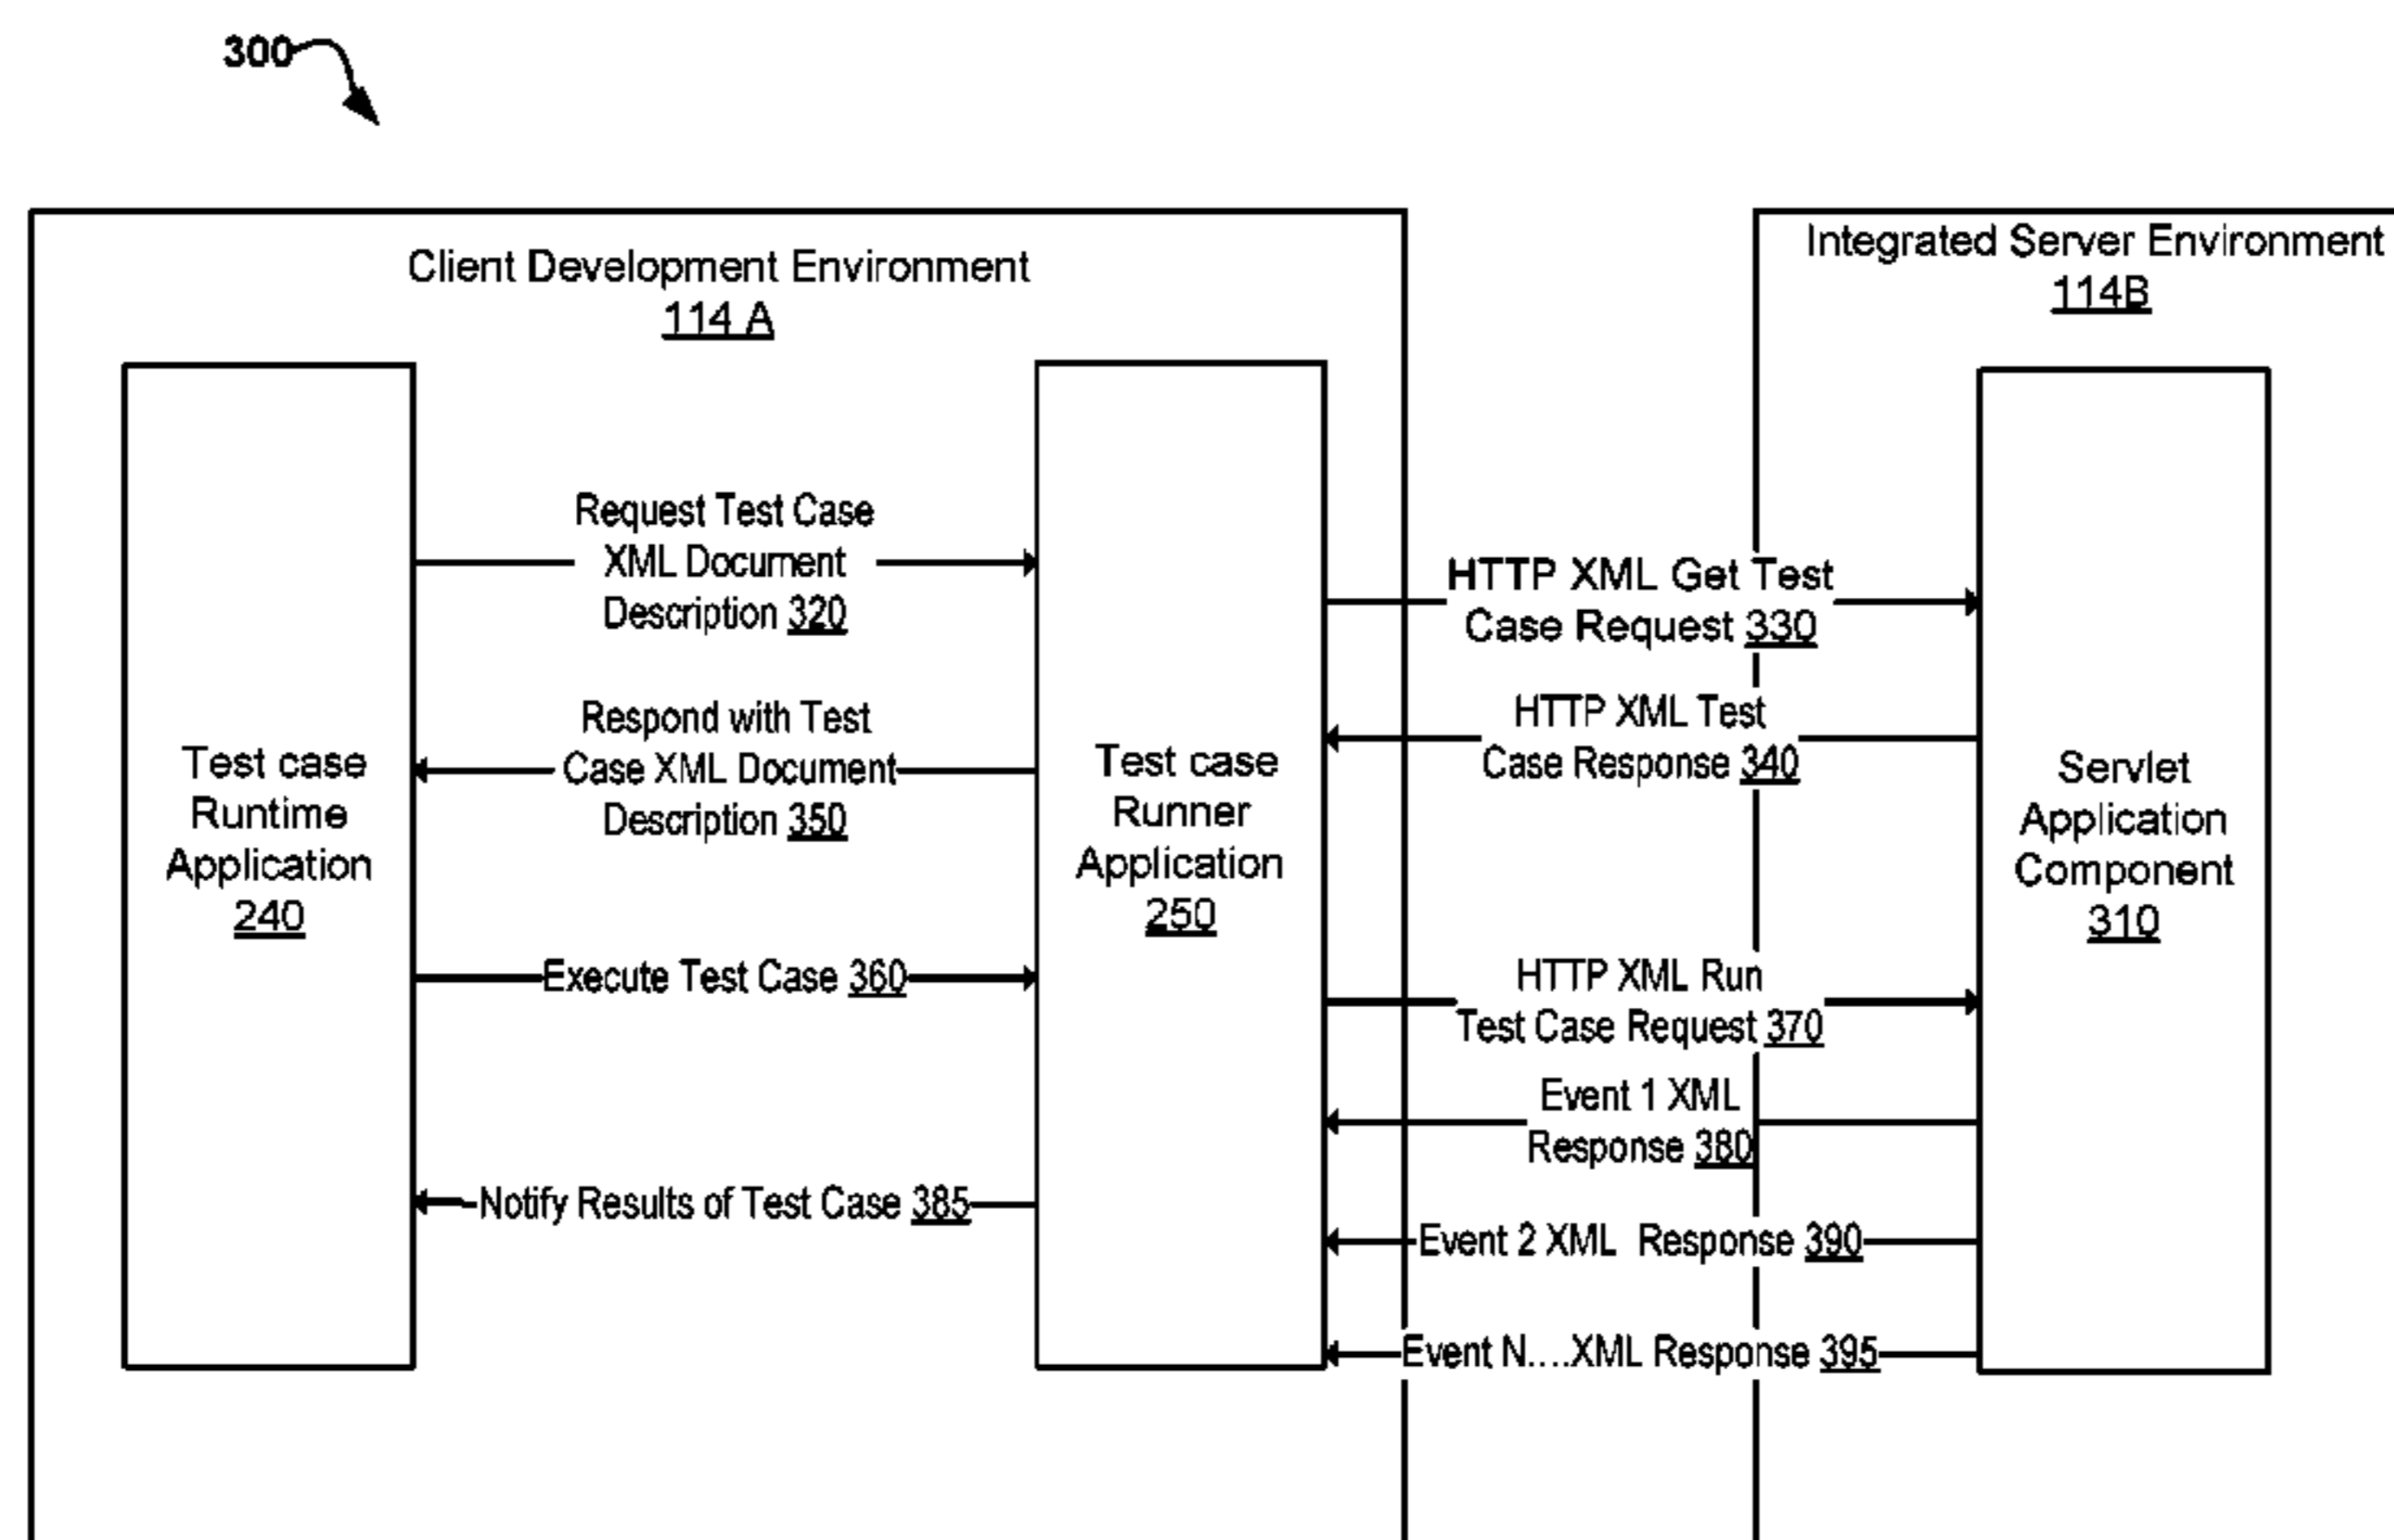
300

Client Development Environment
114 A

Integrated Server Environment
114B

Test case Runtime Application 240

Request Test Case XML Document Description 320

Respond with Test Case XML Document Description 350

Execute Test Case 360

Notify Results of Test Case 385

Test case Runner Application 250

HTTP XML Get Test Case Request 330

HTTP XML Test Case Response 340

HTTP XML Run Test Case Request 370

Event 1 XML Response 380

Event 2 XML Response 390

Event N....XML Response 395

Servlet Application Component 310